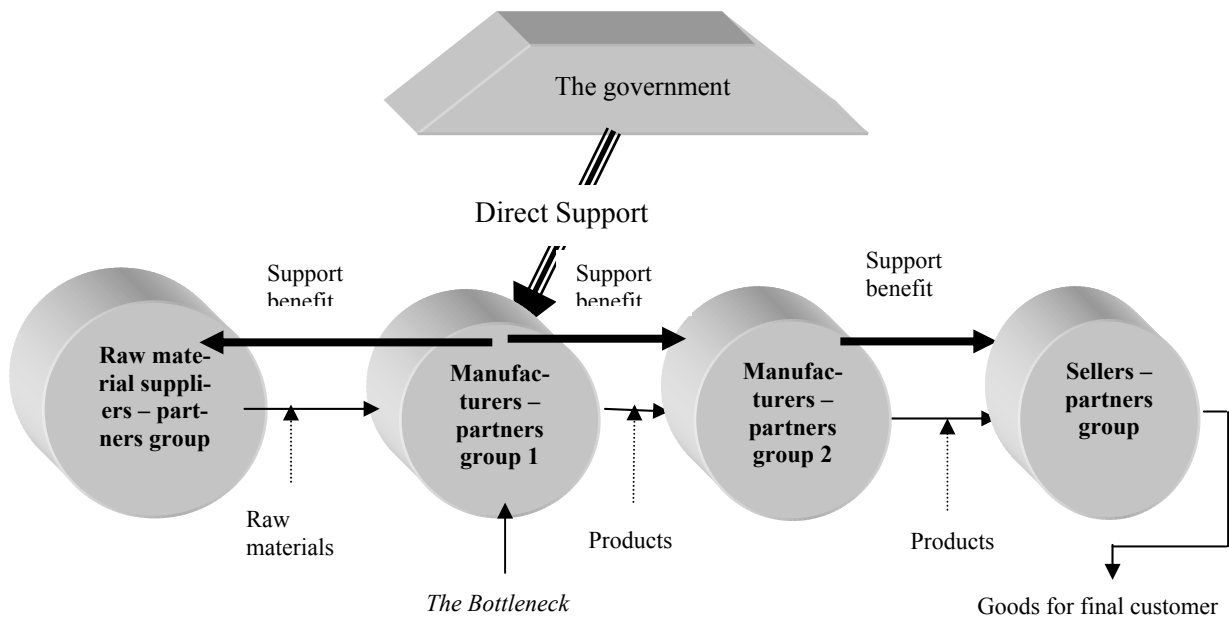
The government

Direct Support

Support benefit

Support benefit

Support benefit

Raw material suppliers – partners group

Manufacturers – partners group 1

Manufacturers – partners group 2

Sellers – partners group

Raw materials

Products

Products

The Bottleneck

Goods for final customer